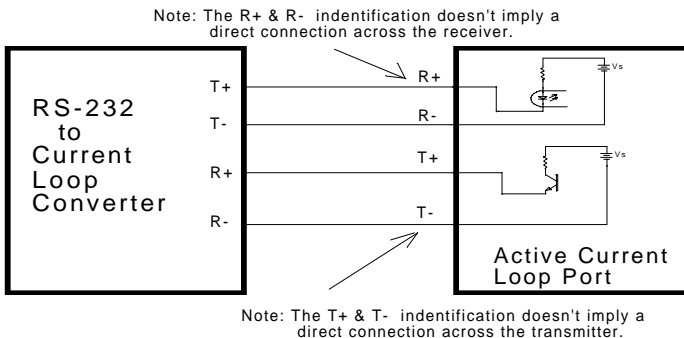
Note: The R+ & R- indentification doesn't imply a direct connection across the receiver.

RS-232 to Current Loop Converter

T+

T-

R+

R-

R+

R-

T+

T-

Vs

Vs

Active Current Loop Port

Note: The T+ & T- indentification doesn't imply a direct connection across the transmitter.